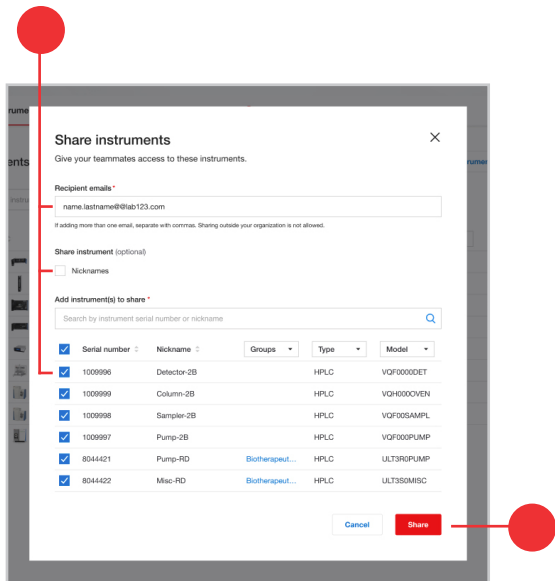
rume

ents

Share instruments

Give your teammates access to these instruments.

Recipient emails *

name.lastname@@lab123.com

If adding more than one email, separate with commas. Sharing outside your organization is not allowed.

Share instrument (optional)

Nicknames

Add instrument(s) to share *

Search by instrument serial number or nickname

| | Serial number | Nickname | Groups | Type | Model |
|---|---|---|---|---|---|
| | 1009996 | Detector-2B | | HPLC | VQF0000DET |
| | 1009995 | Column-2B | | HPLC | VQH000OVEN |
| | 1009998 | Sampler-2B | | HPLC | VQF00SAMPL |
| | 1009997 | Pump-2B | | HPLC | VQF000PUMP |
| | 8044421 | Pump-RD | Biotherapeut... | HPLC | ULT3R0PUMP |
| | 8044422 | Misc-RD | Biotherapeut... | HPLC | ULT3S0MISC |

Cancel

Share

rume